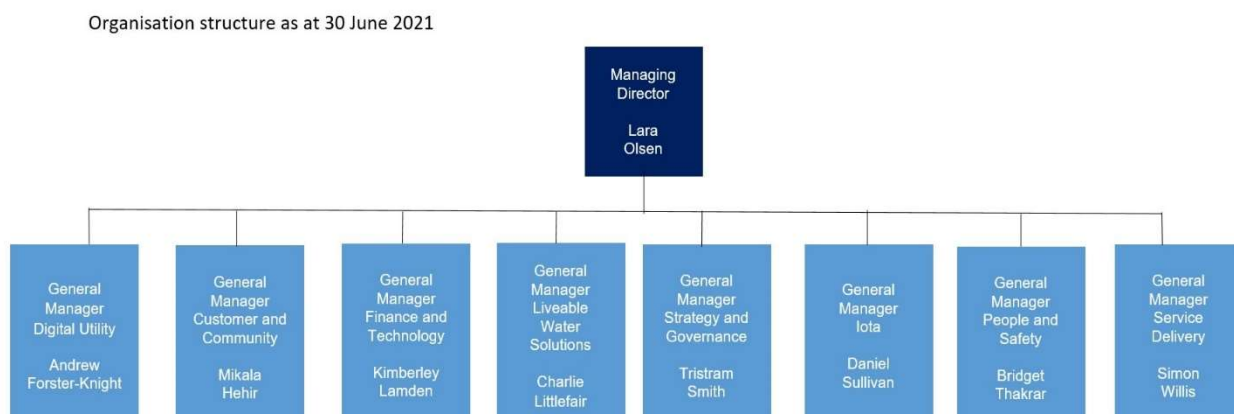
Organisation structure as at 30 June 2021

Managing Director

Lara Olsen

General Manager Digital Utility

Andrew Forster-Knight

General Manager Customer and Community

Mikala Hehir

General Manager Finance and Technology

Kimberley Lamden

General Manager Liveable Water Solutions

Charlie Littlefair

General Manager Strategy and Governance

Tristram Smith

General Manager Iota

Daniel Sullivan

General Manager People and Safety

Bridget Thakrar

General Manager Service Delivery

Simon Willis